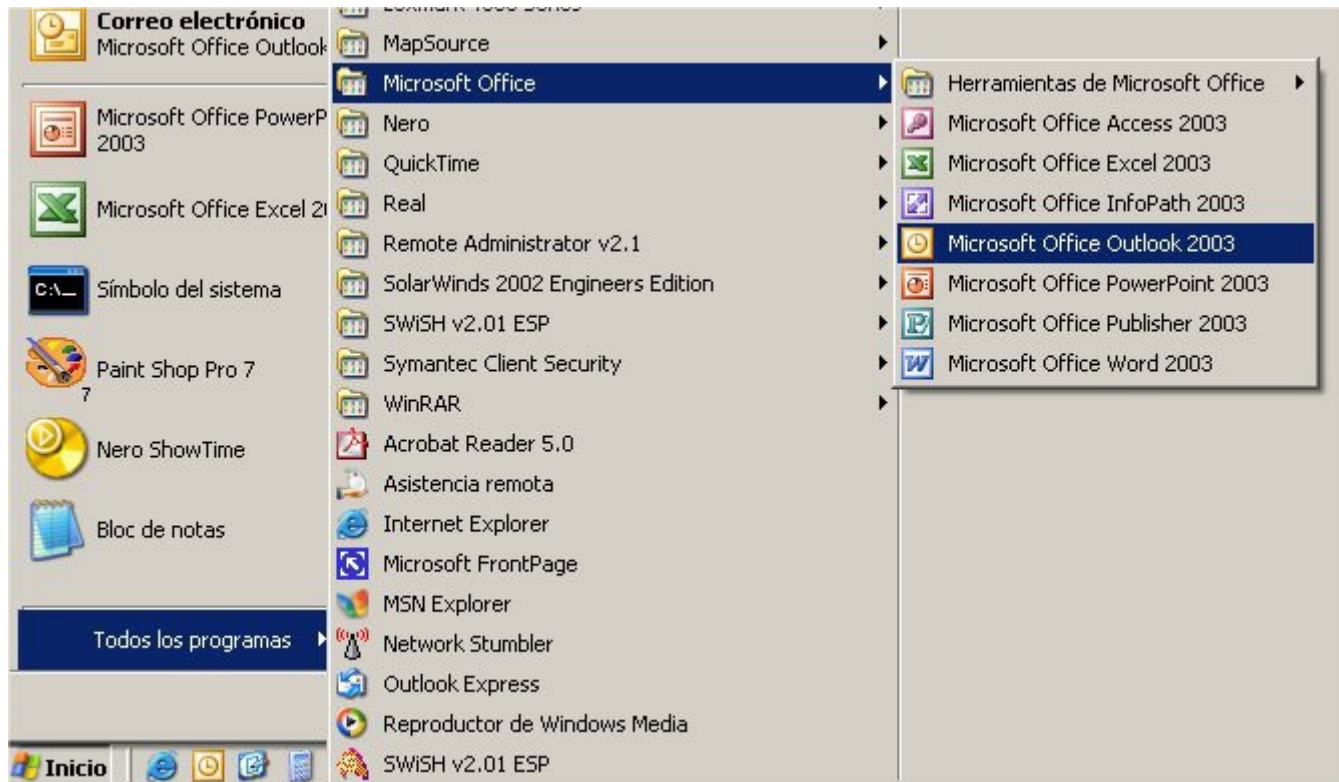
Correo electrónico
Microsoft Office Outlook

Microsoft Office PowerP
2003

Microsoft Office Excel 2

Símbolo del sistema

Paint Shop Pro 7
7

Nero ShowTime

Bloc de notas

Todos los programas

Inicio

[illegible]
MapSource
Microsoft Office
Nero
QuickTime
Real
Remote Administrator v2.1
SolarWinds 2002 Engineers Edition
SWiSH v2.01 ESP
Symantec Client Security
WinRAR
Acrobat Reader 5.0
Asistencia remota
Internet Explorer
Microsoft FrontPage
MSN Explorer
Network Stumbler
Outlook Express
Reproductor de Windows Media
SWiSH v2.01 ESP

Herramientas de Microsoft Office
Microsoft Office Access 2003
Microsoft Office Excel 2003
Microsoft Office InfoPath 2003
Microsoft Office Outlook 2003
Microsoft Office PowerPoint 2003
Microsoft Office Publisher 2003
Microsoft Office Word 2003